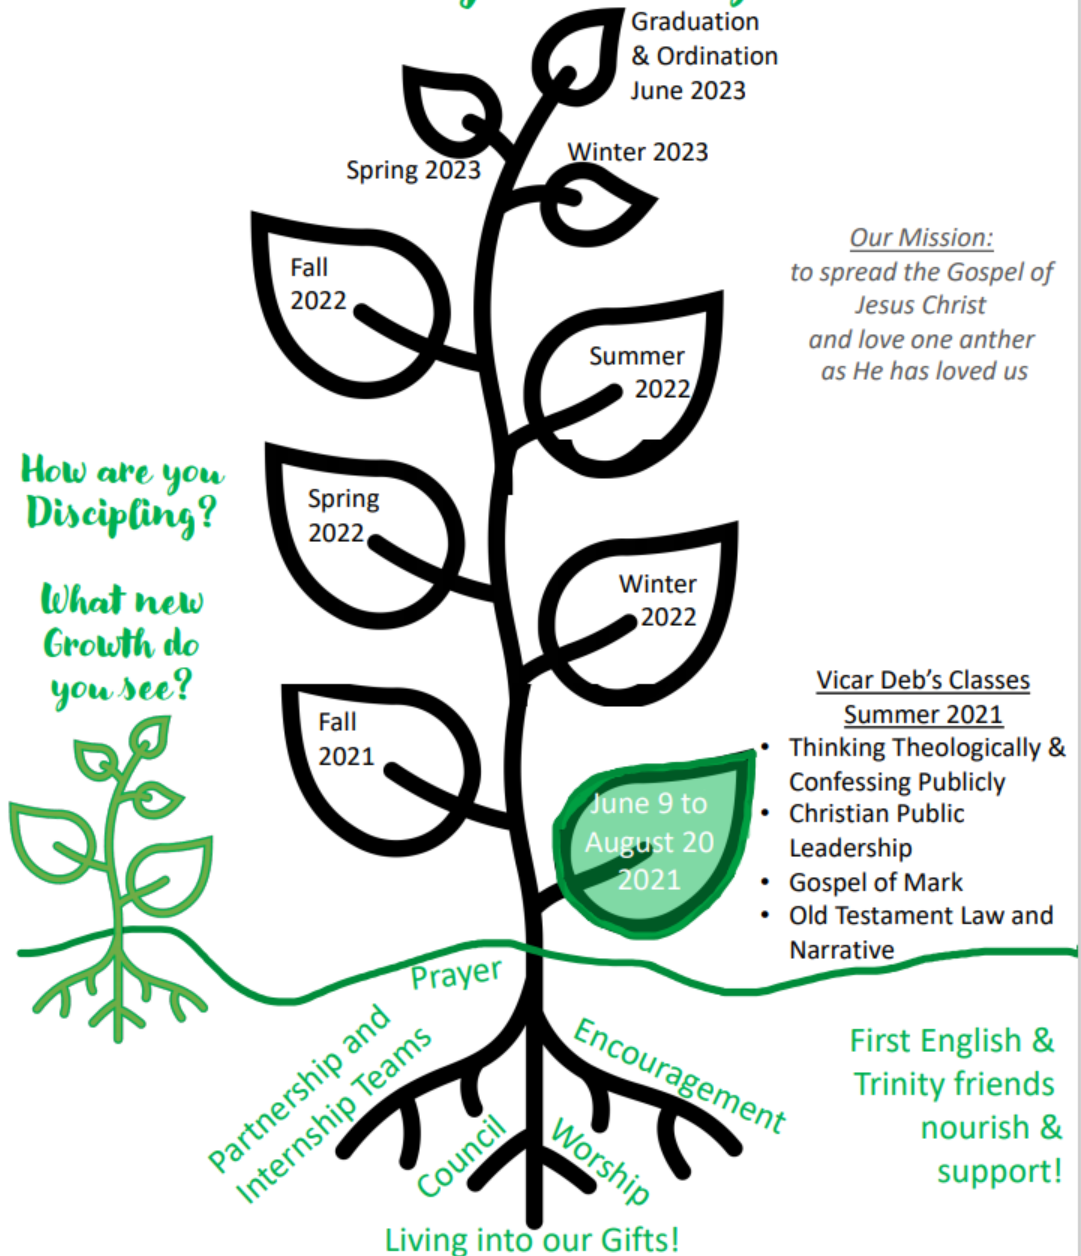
Graduation & Ordination June 2023

Spring 2023

Winter 2023

Fall 2022

Summer 2022

Our Mission:
to spread the Gospel of Jesus Christ
and love one anther
as He has loved us

How are you Discipling?

Spring 2022

Winter 2022

What new Growth do you see?

Fall 2021

Vicar Deb's Classes
Summer 2021
• Thinking Theologically & Confessing Publicly
• Christian Public Leadership
• Gospel of Mark
• Old Testament Law and Narrative

June 9 to August 20 2021

Prayer

Partnership and Internship Teams

Council

Worship

Encouragement

First English & Trinity friends nourish & support!

Living into our Gifts!